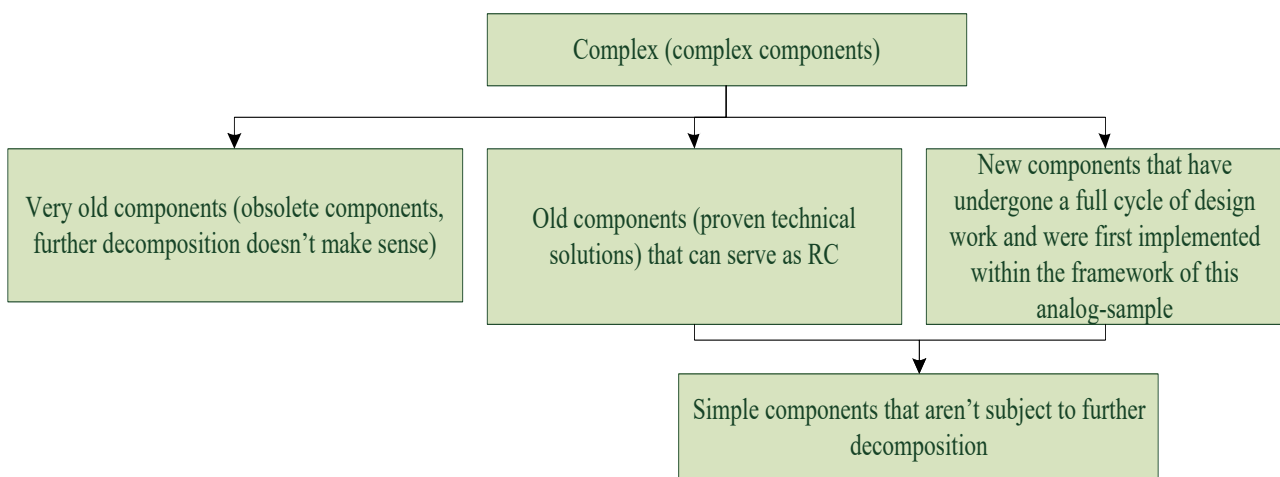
Complex (complex components)

Very old components (obsolete components, further decomposition doesn’t make sense)

Old components (proven technical solutions) that can serve as RC

New components that have undergone a full cycle of design work and were first implemented within the framework of this analog-sample

Simple components that aren’t subject to further decomposition